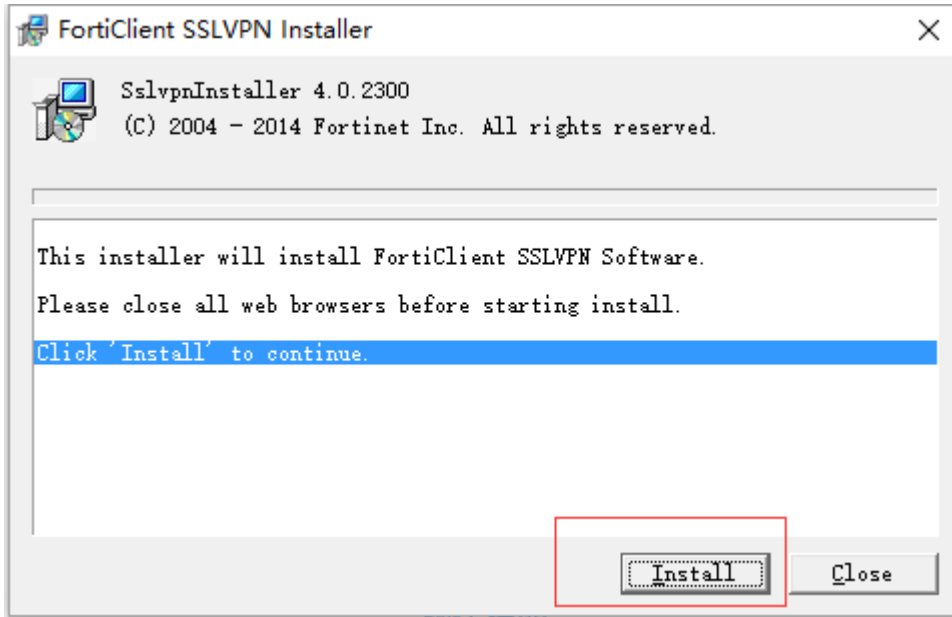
FortiClient SSLVPN Installer

×

SslvpnInstaller 4.0.2300
(C) 2004 - 2014 Fortinet Inc. All rights reserved.

This installer will install FortiClient SSLVPN Software.

Please close all web browsers before starting install.

Click 'Install' to continue.

Install

Close